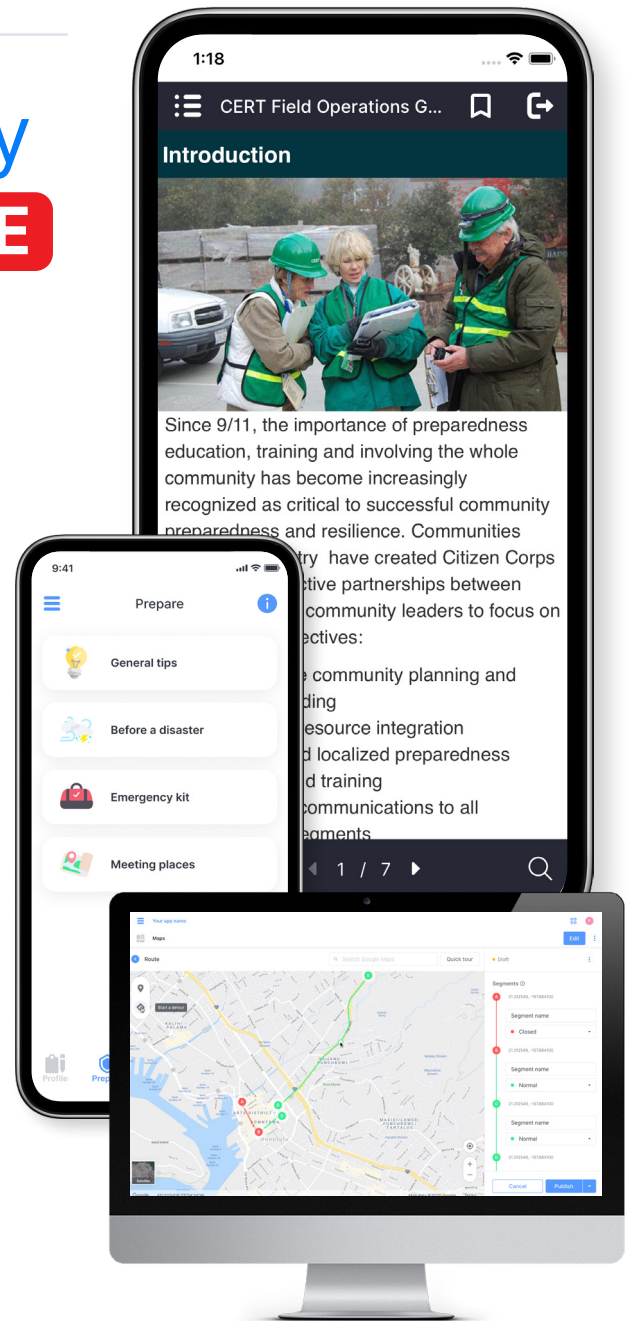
y
E

1:18

CERT Field Operations G...

Introduction

Since 9/11, the importance of preparedness education, training and involving the whole community has become increasingly recognized as critical to successful community preparedness and resilience. Communities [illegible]try have created Citizen Corps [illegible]ctive partnerships between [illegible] community leaders to focus on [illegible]ectives:

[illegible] community planning and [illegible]ding
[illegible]esource integration
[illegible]d localized preparedness
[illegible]d training
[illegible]communications to all
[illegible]egments

1 / 7

9:41

Prepare

General tips

Before a disaster

Emergency kit

Meeting places

Profile

Prep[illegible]

Your app name

Maps

Edit

Route

Search Google Maps

Quick tour

Draft

Start a detour

Segments

Segment name

Closed

Segment name

Normal

Segment name

Normal

Cancel

Publish